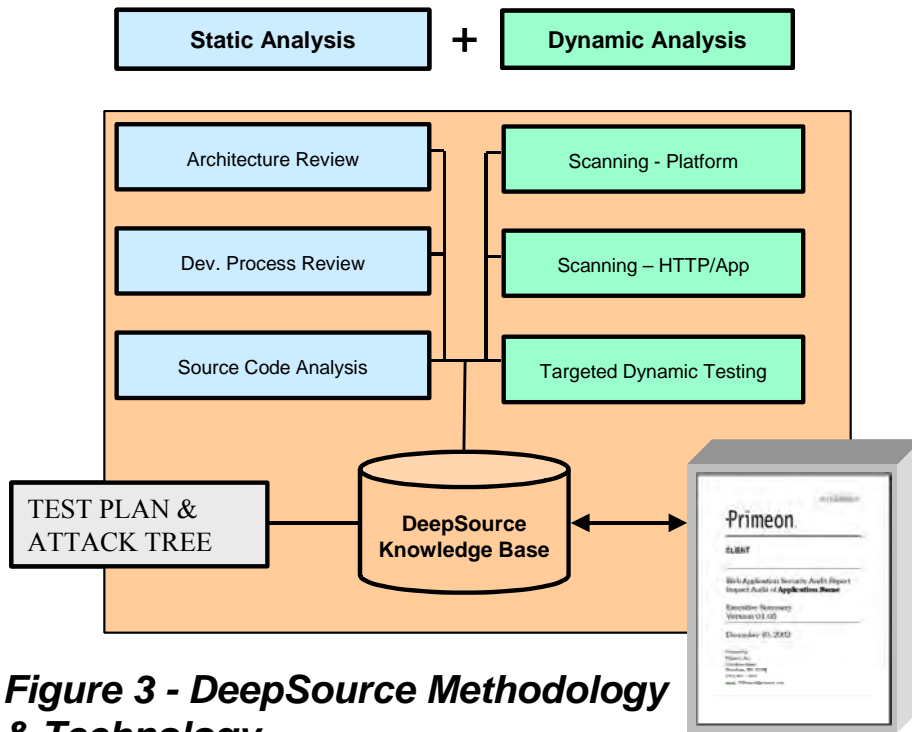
Static Analysis + Dynamic Analysis

Architecture Review

Dev. Process Review

Source Code Analysis

Scanning - Platform

Scanning – HTTP/App

Targeted Dynamic Testing

TEST PLAN & ATTACK TREE

DeepSource Knowledge Base

Primeon

CLIENT

Web Application Security Audit Report
Impact Audit of Application Name

Executive Summary
Version 01.00

December 05, 2002

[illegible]

Figure 3 - DeepSource Methodology & Technology